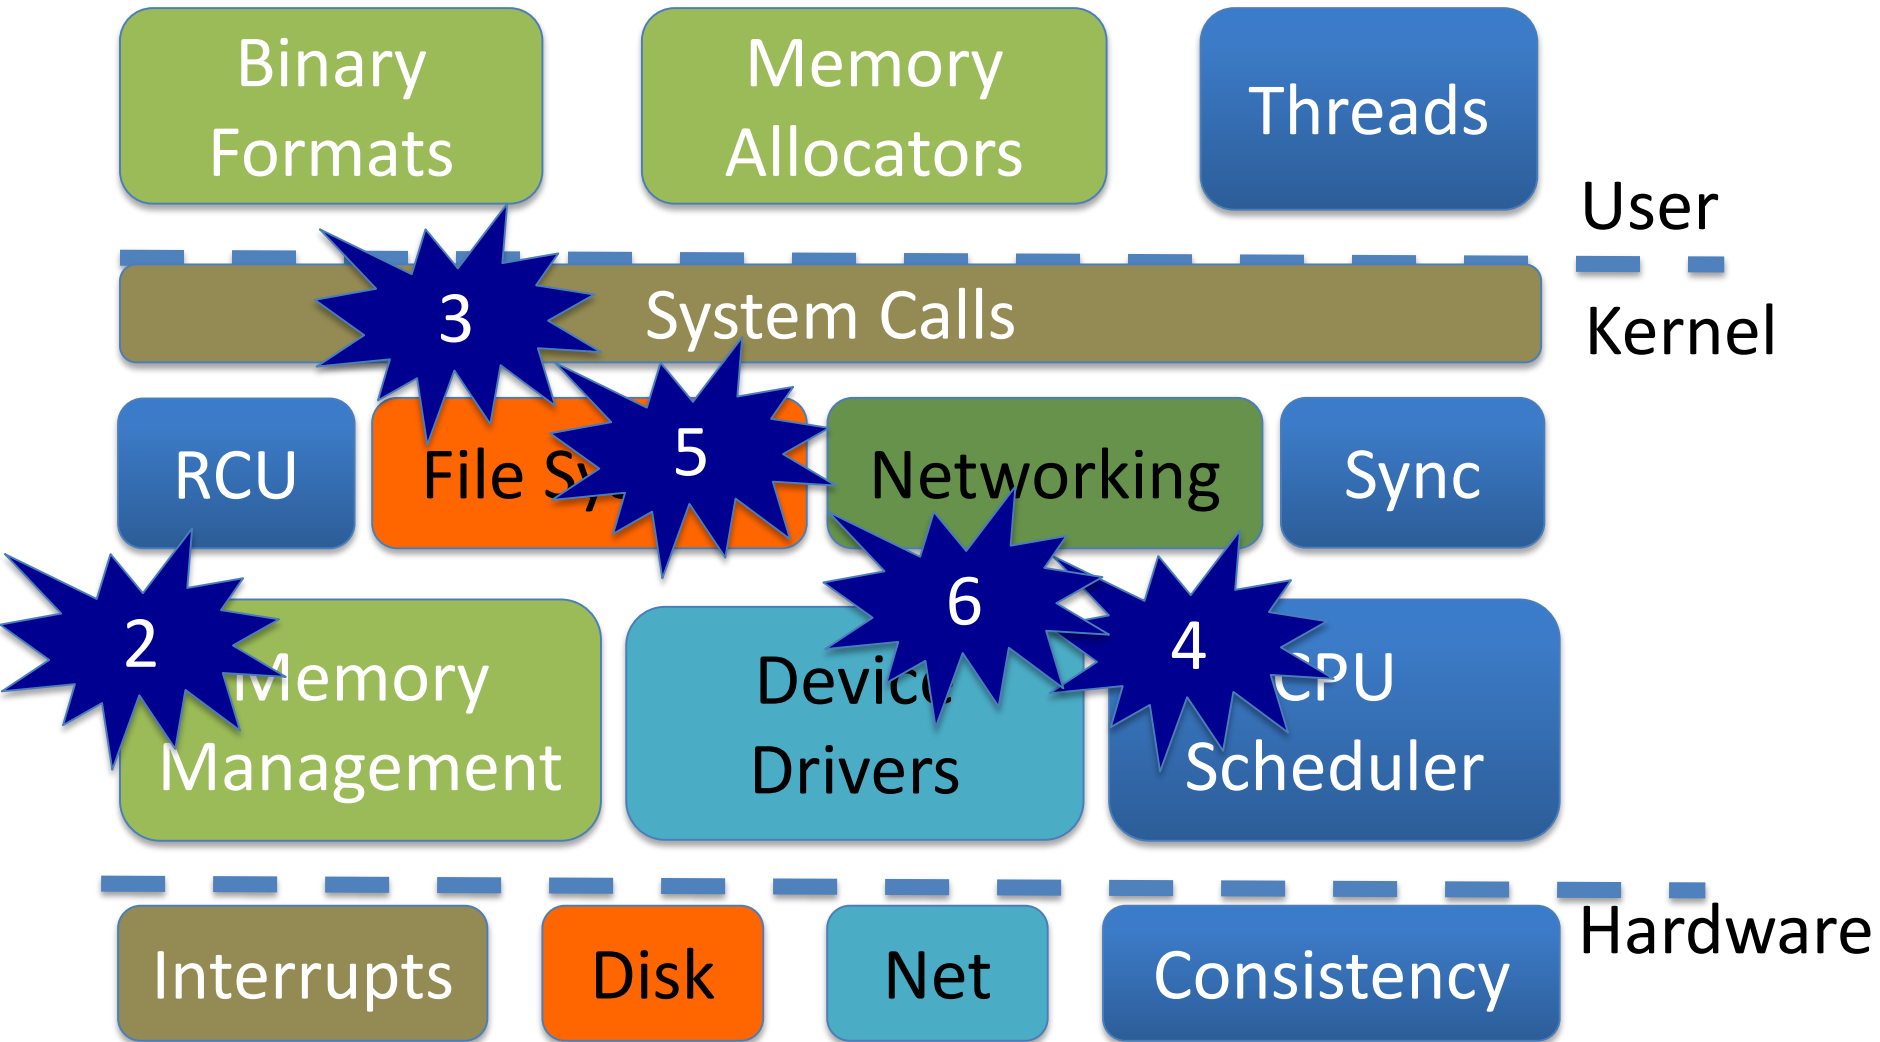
Binary Formats

Memory Allocators

Threads

User

3

System Calls

Kernel

RCU

File Sy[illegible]

5

Networking

Sync

2

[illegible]emory Management

6

Devic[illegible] Drivers

4

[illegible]PU Scheduler

Hardware

Interrupts

Disk

Net

Consistency